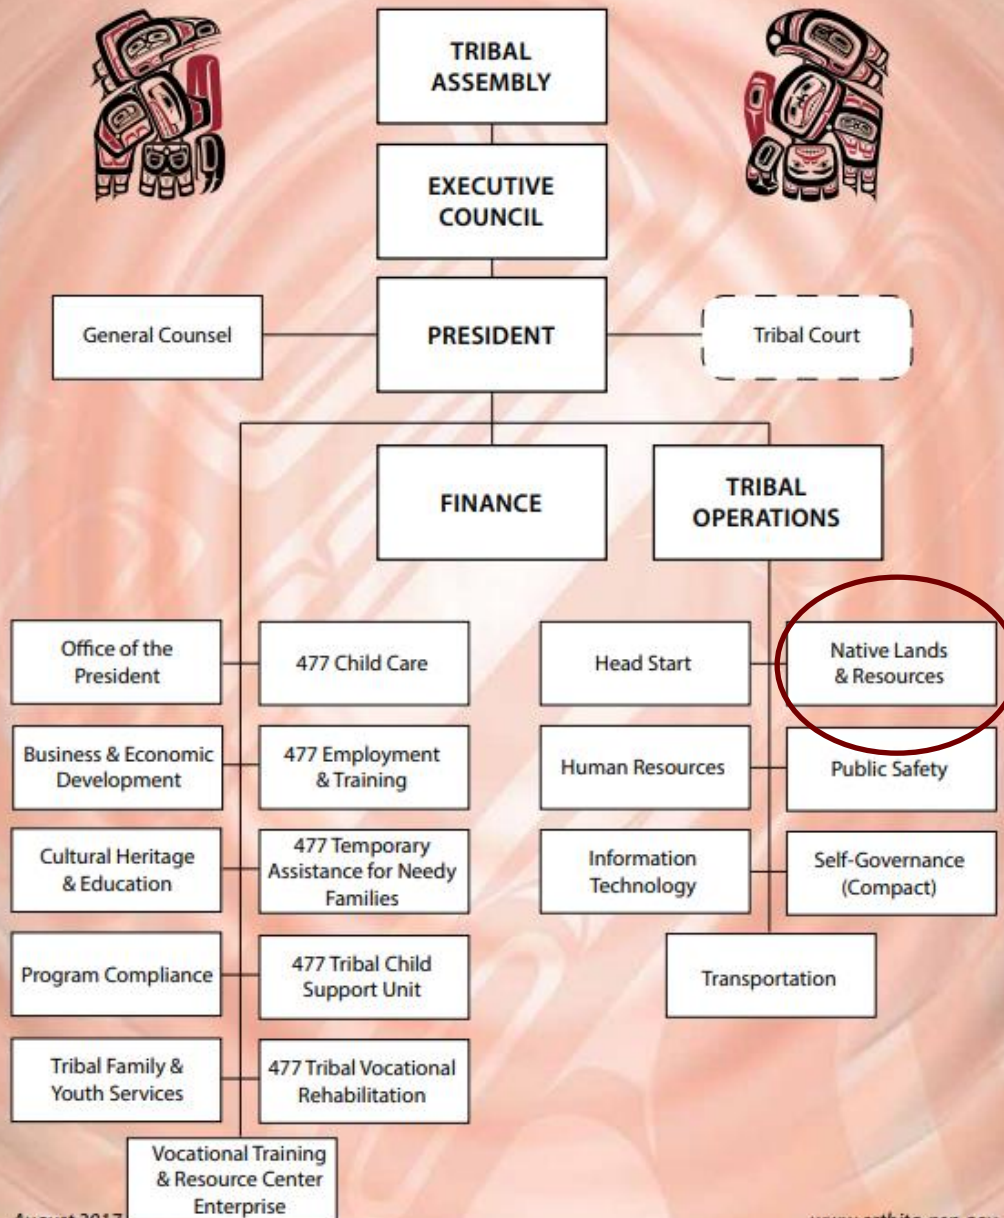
TRIBAL ASSEMBLY

EXECUTIVE COUNCIL

General Counsel

PRESIDENT

Tribal Court

FINANCE

TRIBAL OPERATIONS

Office of the President

477 Child Care

Business & Economic Development

477 Employment & Training

Cultural Heritage & Education

477 Temporary Assistance for Needy Families

Program Compliance

477 Tribal Child Support Unit

Tribal Family & Youth Services

477 Tribal Vocational Rehabilitation

Vocational Training & Resource Center Enterprise

Head Start

Native Lands & Resources

Human Resources

Public Safety

Information Technology

Self-Governance (Compact)

Transportation

August 2017

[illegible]